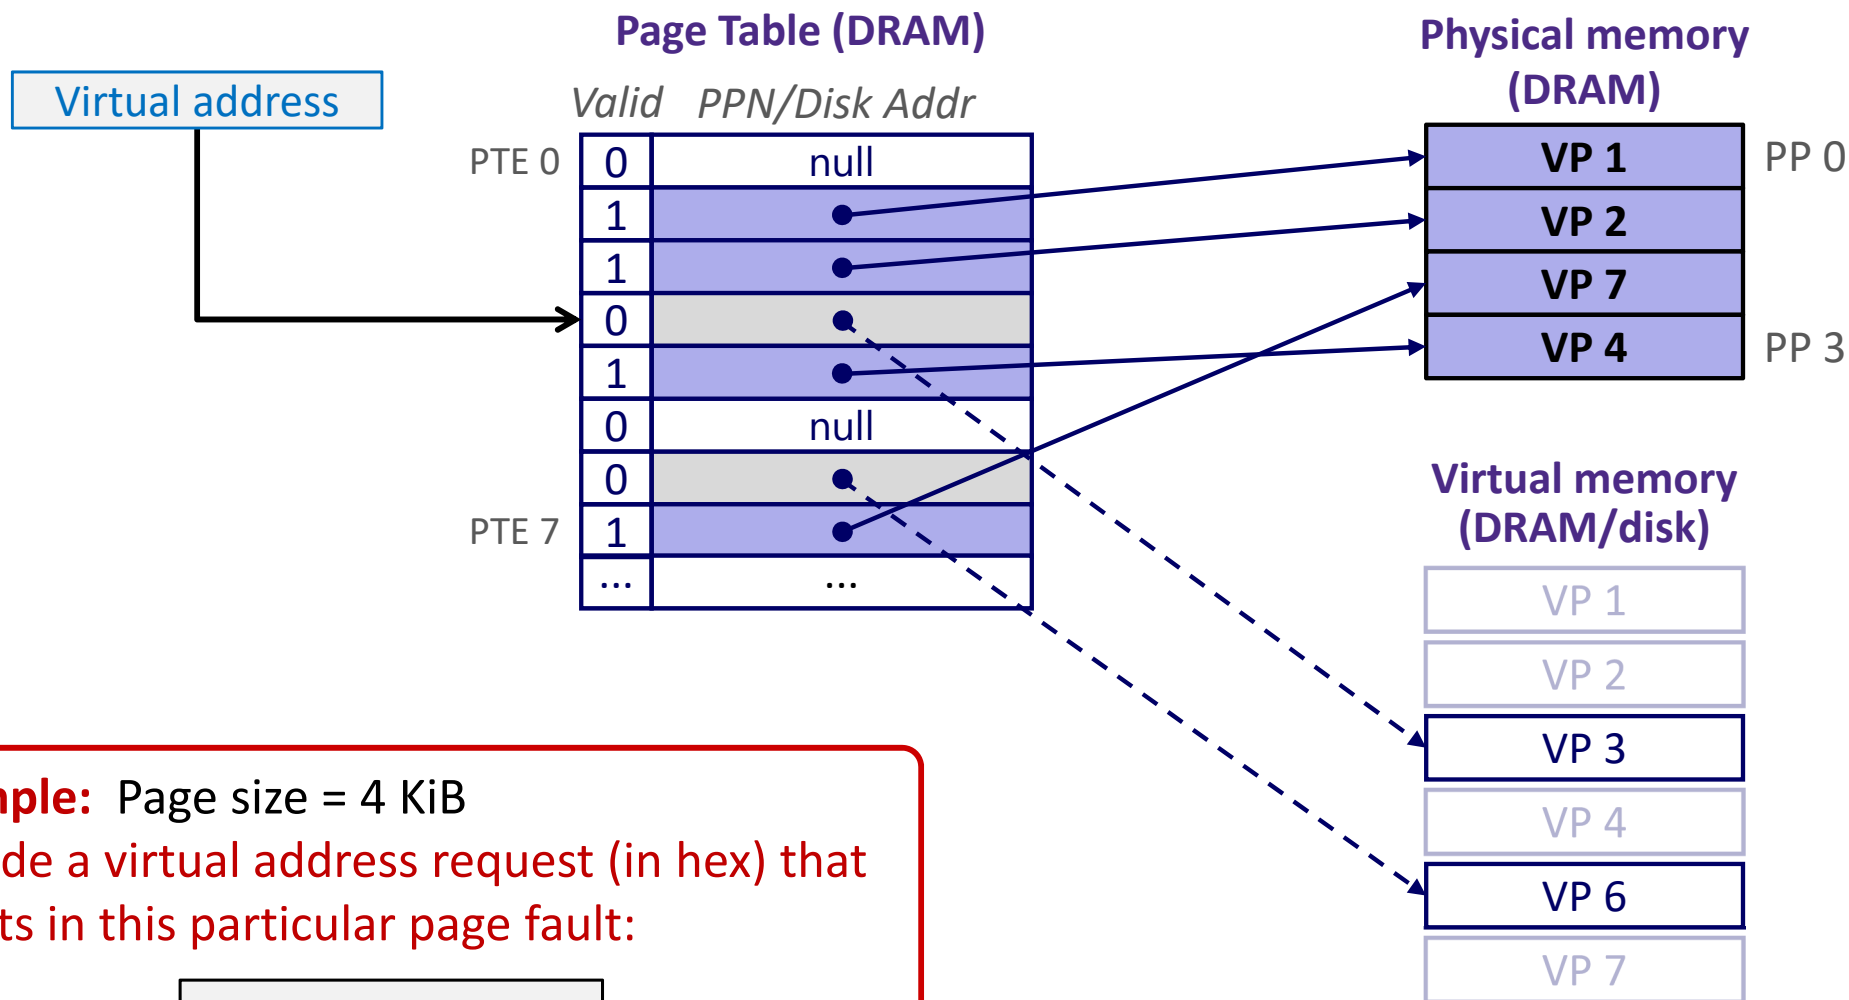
Page Table (DRAM)

Virtual address

| Valid | PPN/Disk Addr |
|---|---|
| 0 | null |
| 1 | |
| 1 | |
| 0 | |
| 1 | |
| 0 | null |
| 0 | |
| 1 | |
| ... | ... |

PTE 0

PTE 7

Physical memory (DRAM)

VP 1
VP 2
VP 7
VP 4

PP 0

PP 3

Virtual memory (DRAM/disk)

VP 1
VP 2
VP 3
VP 4
VP 6
VP 7

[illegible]ple: Page size = 4 KiB
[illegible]de a virtual address request (in hex) that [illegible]ts in this particular page fault: